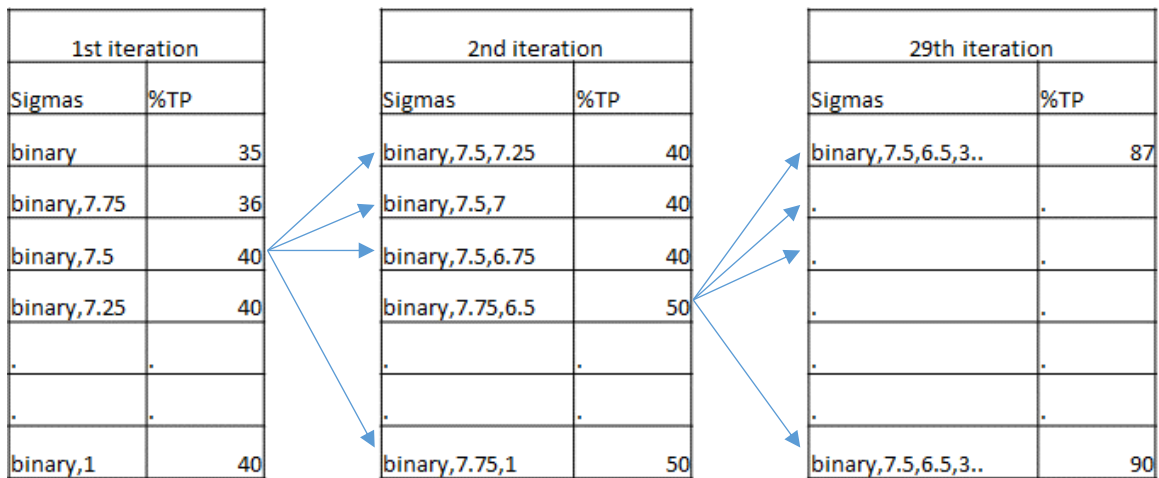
| 1st iteration | |
|---|---|
| Sigmas | %TP |
| binary | 35 |
| binary,7.75 | 36 |
| binary,7.5 | 40 |
| binary,7.25 | 40 |
| . | . |
| . | . |
| binary,1 | 40 |

| 2nd iteration | |
|---|---|
| Sigmas | %TP |
| binary,7.5,7.25 | 40 |
| binary,7.5,7 | 40 |
| binary,7.5,6.75 | 40 |
| binary,7.75,6.5 | 50 |
| . | . |
| . | . |
| binary,7.75,1 | 50 |

| 29th iteration | |
|---|---|
| Sigmas | %TP |
| binary,7.5,6.5,3.. | 87 |
| . | . |
| . | . |
| . | . |
| . | . |
| . | . |
| binary,7.5,6.5,3.. | 90 |